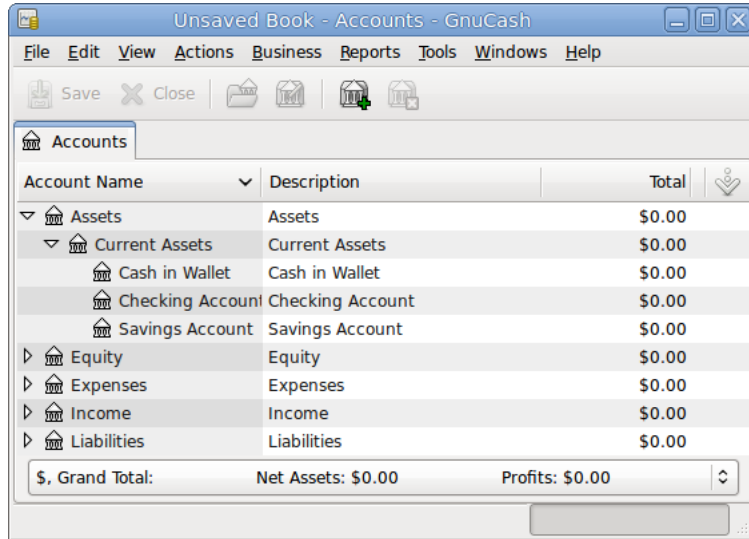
Unsaved Book - Accounts - GnuCash

File Edit View Actions Business Reports Tools Windows Help

Save Close

Accounts

| Account Name | Description | Total |
|---|---|---|
| Assets | Assets | $0.00 |
| Current Assets | Current Assets | $0.00 |
| Cash in Wallet | Cash in Wallet | $0.00 |
| Checking Account | Checking Account | $0.00 |
| Savings Account | Savings Account | $0.00 |
| Equity | Equity | $0.00 |
| Expenses | Expenses | $0.00 |
| Income | Income | $0.00 |
| Liabilities | Liabilities | $0.00 |

$, Grand Total: Net Assets: $0.00 Profits: $0.00